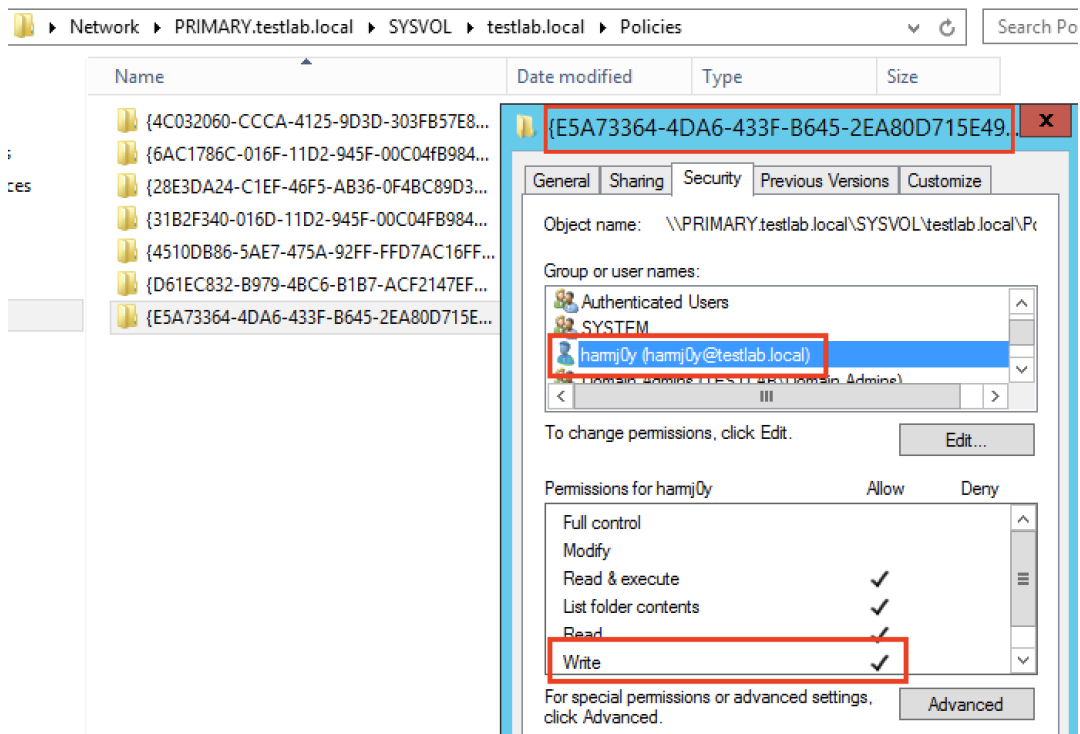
Network ▸ PRIMARY.testlab.local ▸ SYSVOL ▸ testlab.local ▸ Policies

Search Po

s
ces

Name | Date modified | Type | Size

{4C032060-CCCA-4125-9D3D-303FB57E8...
{6AC1786C-016F-11D2-945F-00C04fB984...
{28E3DA24-C1EF-46F5-AB36-0F4BC89D3...
{31B2F340-016D-11D2-945F-00C04FB984...
{4510DB86-5AE7-475A-92FF-FFD7AC16FF...
{D61EC832-B979-4BC6-B1B7-ACF2147EF...
{E5A73364-4DA6-433F-B645-2EA80D715E...

{E5A73364-4DA6-433F-B645-2EA80D715E49...

x

General | Sharing | Security | Previous Versions | Customize

Object name: \\PRIMARY.testlab.local\SYSVOL\testlab.local\Po

Group or user names:

Authenticated Users
SYSTEM
harmj0y (harmj0y@testlab.local)
Domain Admins (TESTLAB\Domain Admins)

To change permissions, click Edit.

Edit...

Permissions for harmj0y | Allow | Deny

Full control
Modify
Read & execute ✓
List folder contents ✓
Read ✓
Write ✓

For special permissions or advanced settings, click Advanced.

Advanced